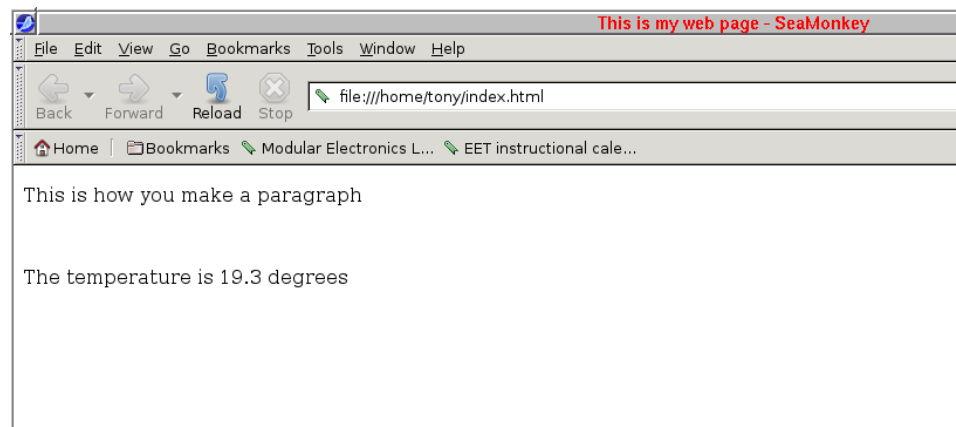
This is my web page - SeaMonkey

File Edit View Go Bookmarks Tools Window Help

Back Forward Reload Stop

file:///home/tony/index.html

Home Bookmarks Modular Electronics L... EET instructional cale...

This is how you make a paragraph

The temperature is 19.3 degrees